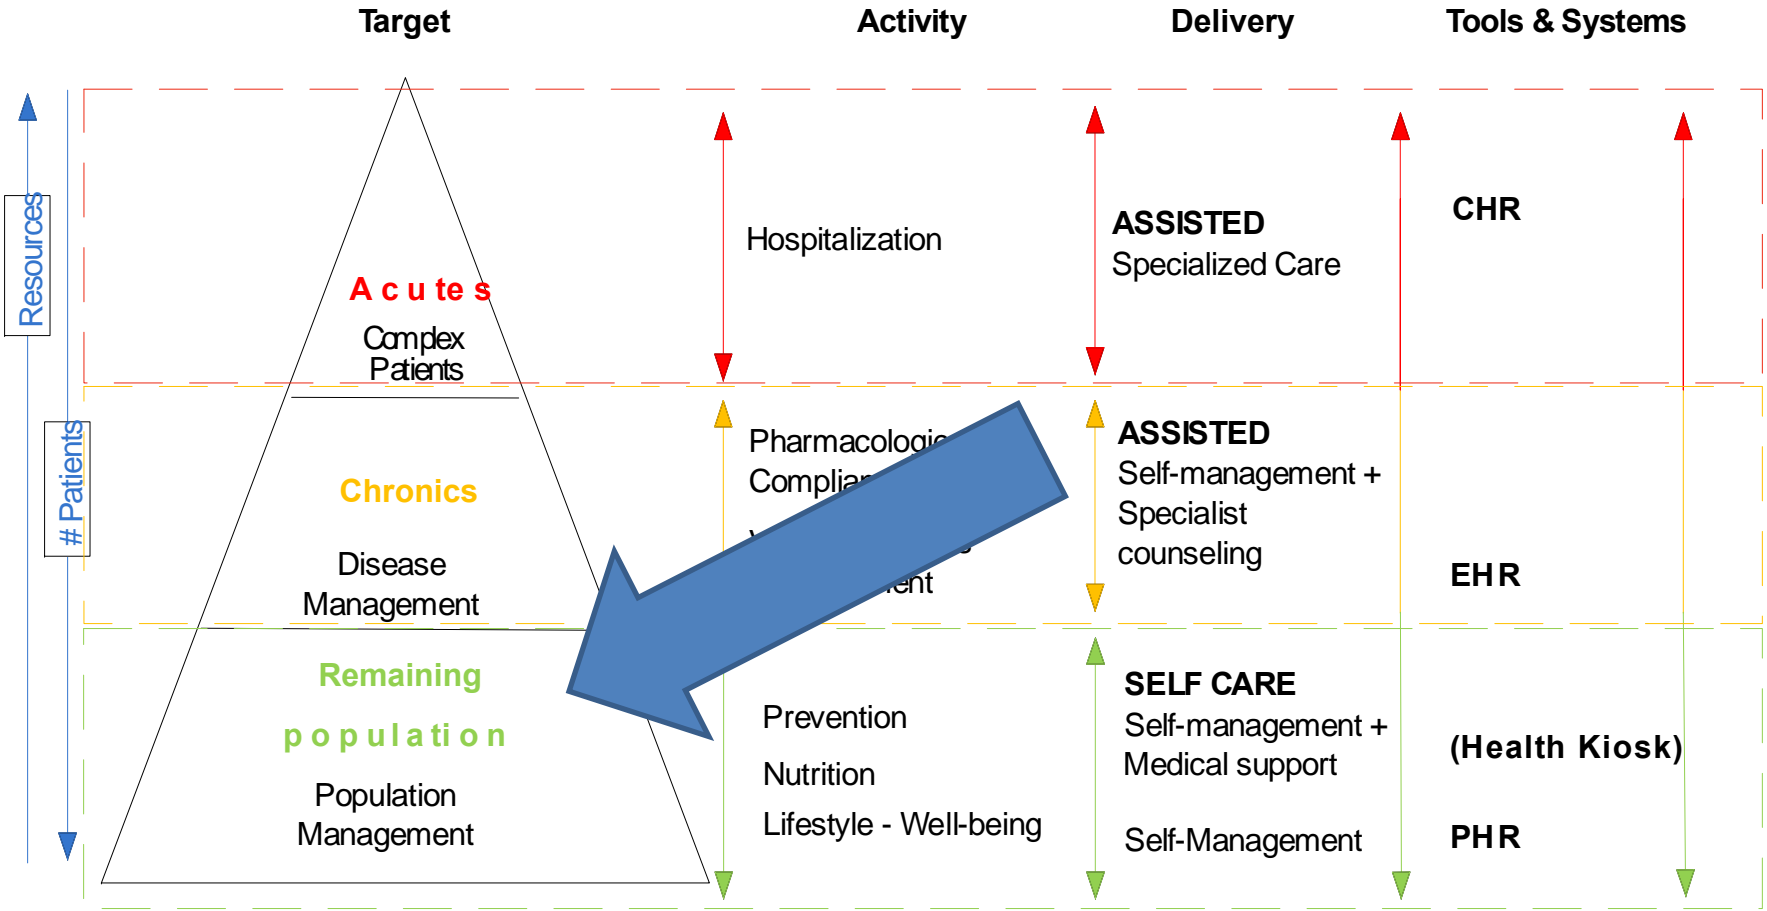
Target

Activity

Delivery

Tools & Systems

Resources

# Patients

Acutes

Complex Patients

Hospitalization

ASSISTED
Specialized Care

CHR

Chronics

Disease Management

Pharmacologic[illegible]
Complia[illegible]

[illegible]ent

ASSISTED
Self-management + Specialist counseling

EHR

Remaining population

Population Management

Prevention

Nutrition

Lifestyle - Well-being

SELF CARE
Self-management + Medical support

Self-Management

(Health Kiosk)

PHR